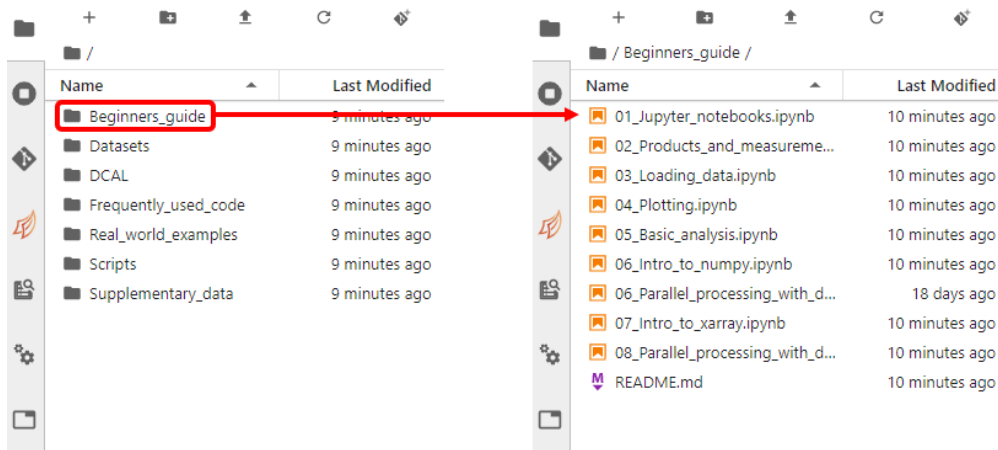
+

/

| Name | Last Modified |
|---|---|
| Beginners_guide | 9 minutes ago |
| Datasets | 9 minutes ago |
| DCAL | 9 minutes ago |
| Frequently_used_code | 9 minutes ago |
| Real_world_examples | 9 minutes ago |
| Scripts | 9 minutes ago |
| Supplementary_data | 9 minutes ago |

+

/ Beginners_guide /

| Name | Last Modified |
|---|---|
| 01_Jupyter_notebooks.ipynb | 10 minutes ago |
| 02_Products_and_measureme... | 10 minutes ago |
| 03_Loading_data.ipynb | 10 minutes ago |
| 04_Plotting.ipynb | 10 minutes ago |
| 05_Basic_analysis.ipynb | 10 minutes ago |
| 06_Intro_to_numpy.ipynb | 10 minutes ago |
| 06_Parallel_processing_with_d... | 18 days ago |
| 07_Intro_to_xarray.ipynb | 10 minutes ago |
| 08_Parallel_processing_with_d... | 10 minutes ago |
| README.md | 10 minutes ago |